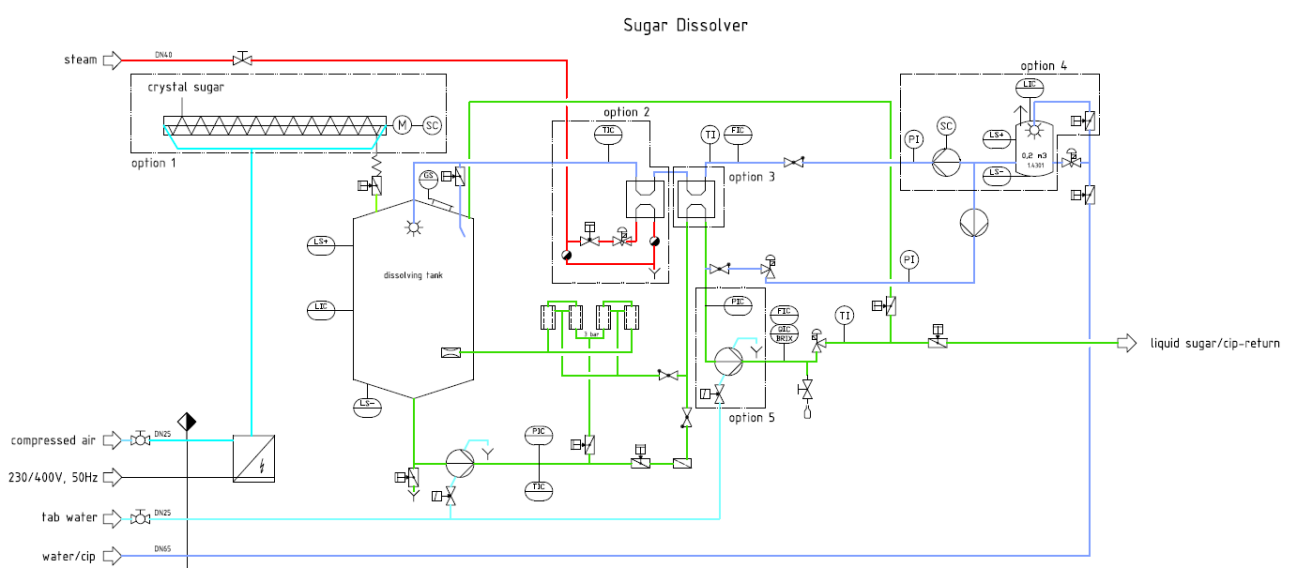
Sugar Dissolver

steam
DN40
crystal sugar
M
SC
option 1
option 2
TIC
TI
FIC
option 3
option 4
PI
SC
LS+
LIC
0,2 m3
1.4301
LS-
GS
LS+
dissolving tank
LIC
3 bar
PI
PIC
FIC
QIC
BRIX
TI
liquid sugar/cip-return
option 5
LS-
PIC
TIC
compressed air
DN25
230/400V, 50Hz
tab water
DN25
water/cip
DN65